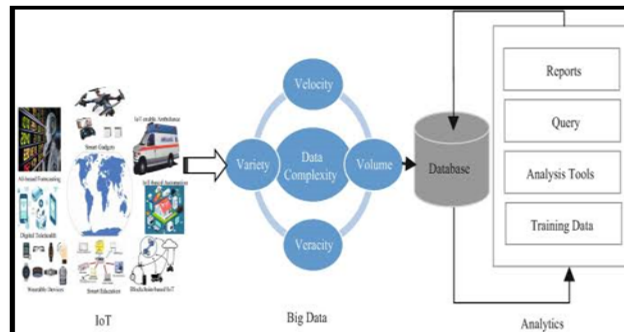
AI-based Forecasting
Smart Gadgets
IoT-enable Ambulance
IoT-based Automation
Digital Telehealth
Wearable Devices
Smart Education
Blockchain-based IoT
IoT

Velocity
Variety
Data Complexity
Volume
Veracity
Big Data

Database

Reports
Query
Analysis Tools
Training Data
Analytics